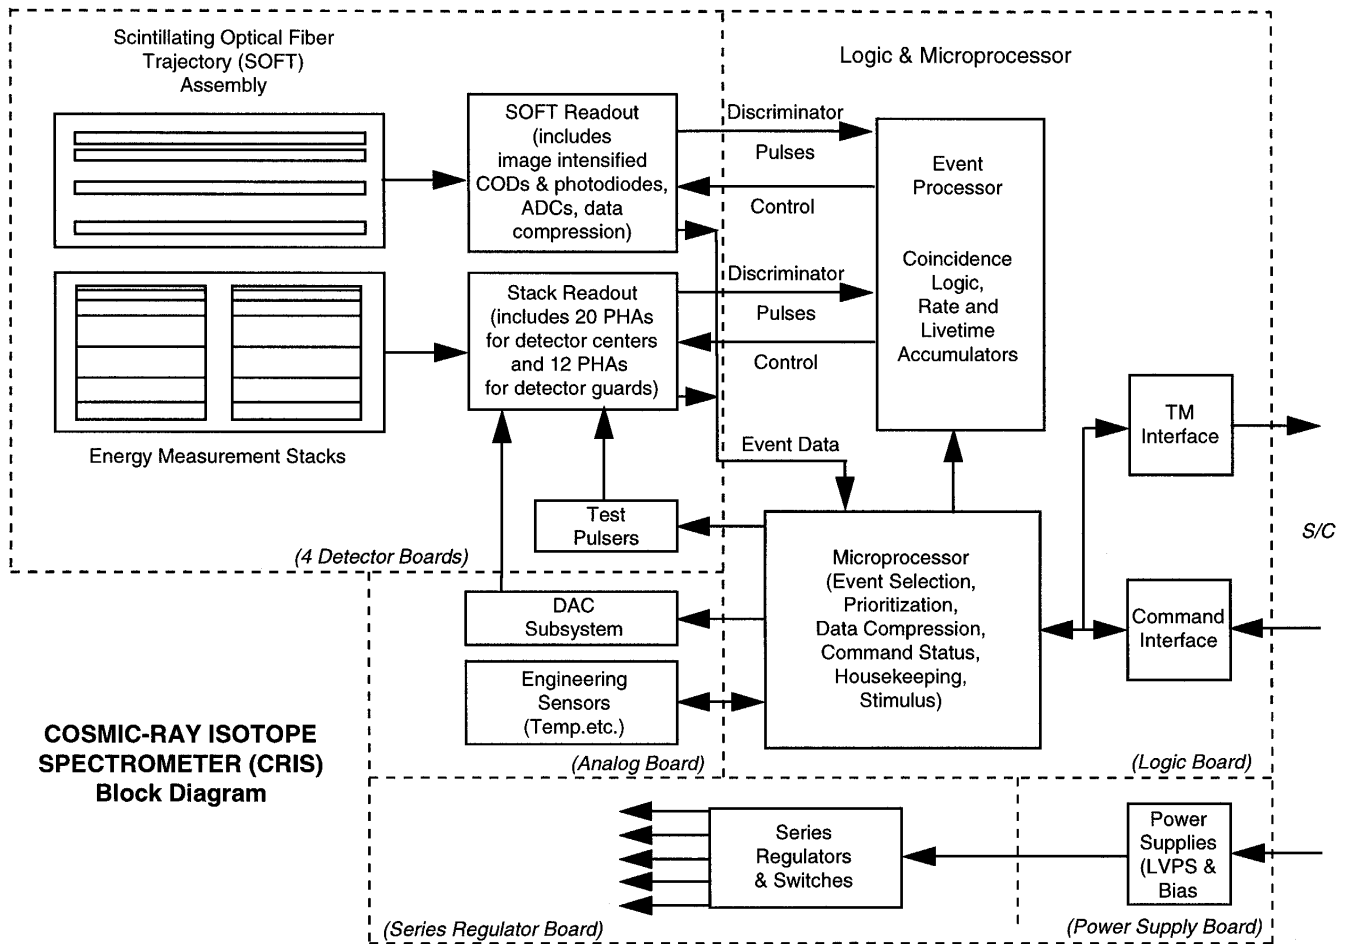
Scintillating Optical Fiber Trajectory (SOFT) Assembly

Logic & Microprocessor

SOFT Readout (includes image intensified CODs & photodiodes, ADCs, data compression)

Discriminator

Pulses

Control

Event Processor

Coincidence Logic, Rate and Livetime Accumulators

Stack Readout (includes 20 PHAs for detector centers and 12 PHAs for detector guards)

Discriminator

Pulses

Control

Energy Measurement Stacks

Event Data

TM Interface

Test Pulsers

(4 Detector Boards)

Microprocessor (Event Selection, Prioritization, Data Compression, Command Status, Housekeeping, Stimulus)

S/C

DAC Subsystem

Command Interface

Engineering Sensors (Temp.etc.)

COSMIC-RAY ISOTOPE SPECTROMETER (CRIS) Block Diagram

(Analog Board)

(Logic Board)

Series Regulators & Switches

Power Supplies (LVPS & Bias

(Series Regulator Board)

(Power Supply Board)